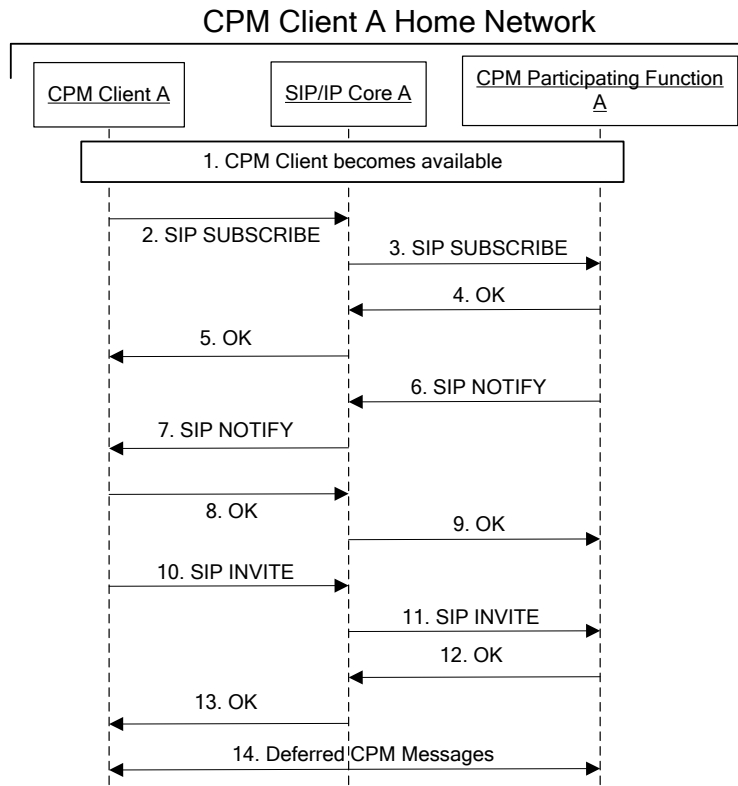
CPM Client A Home Network

CPM Client A

SIP/IP Core A

CPM Participating Function A

1. CPM Client becomes available

2. SIP SUBSCRIBE

3. SIP SUBSCRIBE

4. OK

5. OK

6. SIP NOTIFY

7. SIP NOTIFY

8. OK

9. OK

10. SIP INVITE

11. SIP INVITE

12. OK

13. OK

14. Deferred CPM Messages